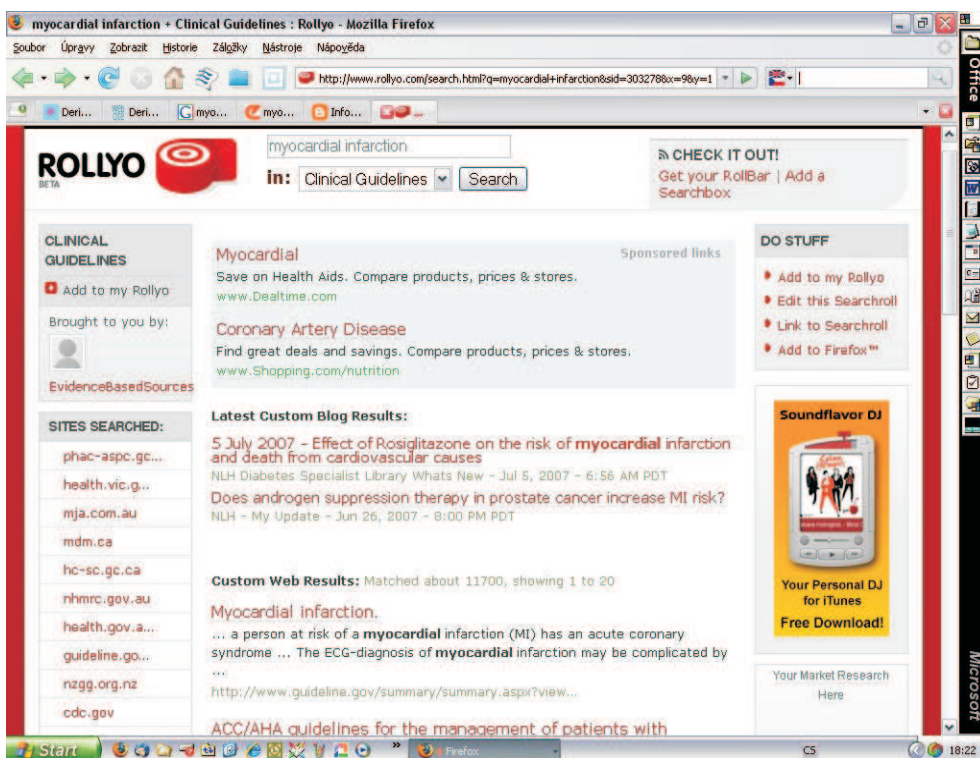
myocardial infarction + Clinical Guidelines : Rollyo - Mozilla Firefox

Soubor Úpravy Zobrazit Historie Záložky Nástroje Nápověda

http://www.rollyo.com/search.html?q=myocardial+infarction&sid=303278&x=9&y=1

Deri... Deri... myo... myo... Info...

Office

ROLLYO BETA

myocardial infarction

in: Clinical Guidelines Search

CHECK IT OUT!
Get your RollBar | Add a Searchbox

CLINICAL GUIDELINES
Add to my Rollyo
Brought to you by:
EvidenceBasedSources

Myocardial
Save on Health Aids. Compare products, prices & stores.
www.Dealtime.com

Sponsored links

Coronary Artery Disease
Find great deals and savings. Compare products, prices & stores.
www.Shopping.com/nutrition

DO STUFF
Add to my Rollyo
Edit this Searchroll
Link to Searchroll
Add to Firefox™

Latest Custom Blog Results:

5 July 2007 - Effect of Rosiglitazone on the risk of myocardial infarction and death from cardiovascular causes
NLH Diabetes Specialist Library Whats New - Jul 5, 2007 - 6:56 AM PDT

Does androgen suppression therapy in prostate cancer increase MI risk?
NLH - My Update - Jun 26, 2007 - 8:00 PM PDT

SITES SEARCHED:
phac-aspc.gc...
health.vic.g...
mja.com.au
mdm.ca
hc-sc.gc.ca
nhmrc.gov.au
health.gov.a...
guideline.go...
nzgg.org.nz
cdc.gov

Soundflavor DJ
Your Personal DJ for iTunes
Free Download!

Custom Web Results: Matched about 11700, showing 1 to 20

Myocardial infarction.
... a person at risk of a myocardial infarction (MI) has an acute coronary syndrome ... The ECG-diagnosis of myocardial infarction may be complicated by ...
http://www.guideline.gov/summary/summary.aspx?view...

Your Market Research Here

ACC/AHA guidelines for the management of patients with

Microsoft

Start Firefox CS 18:22